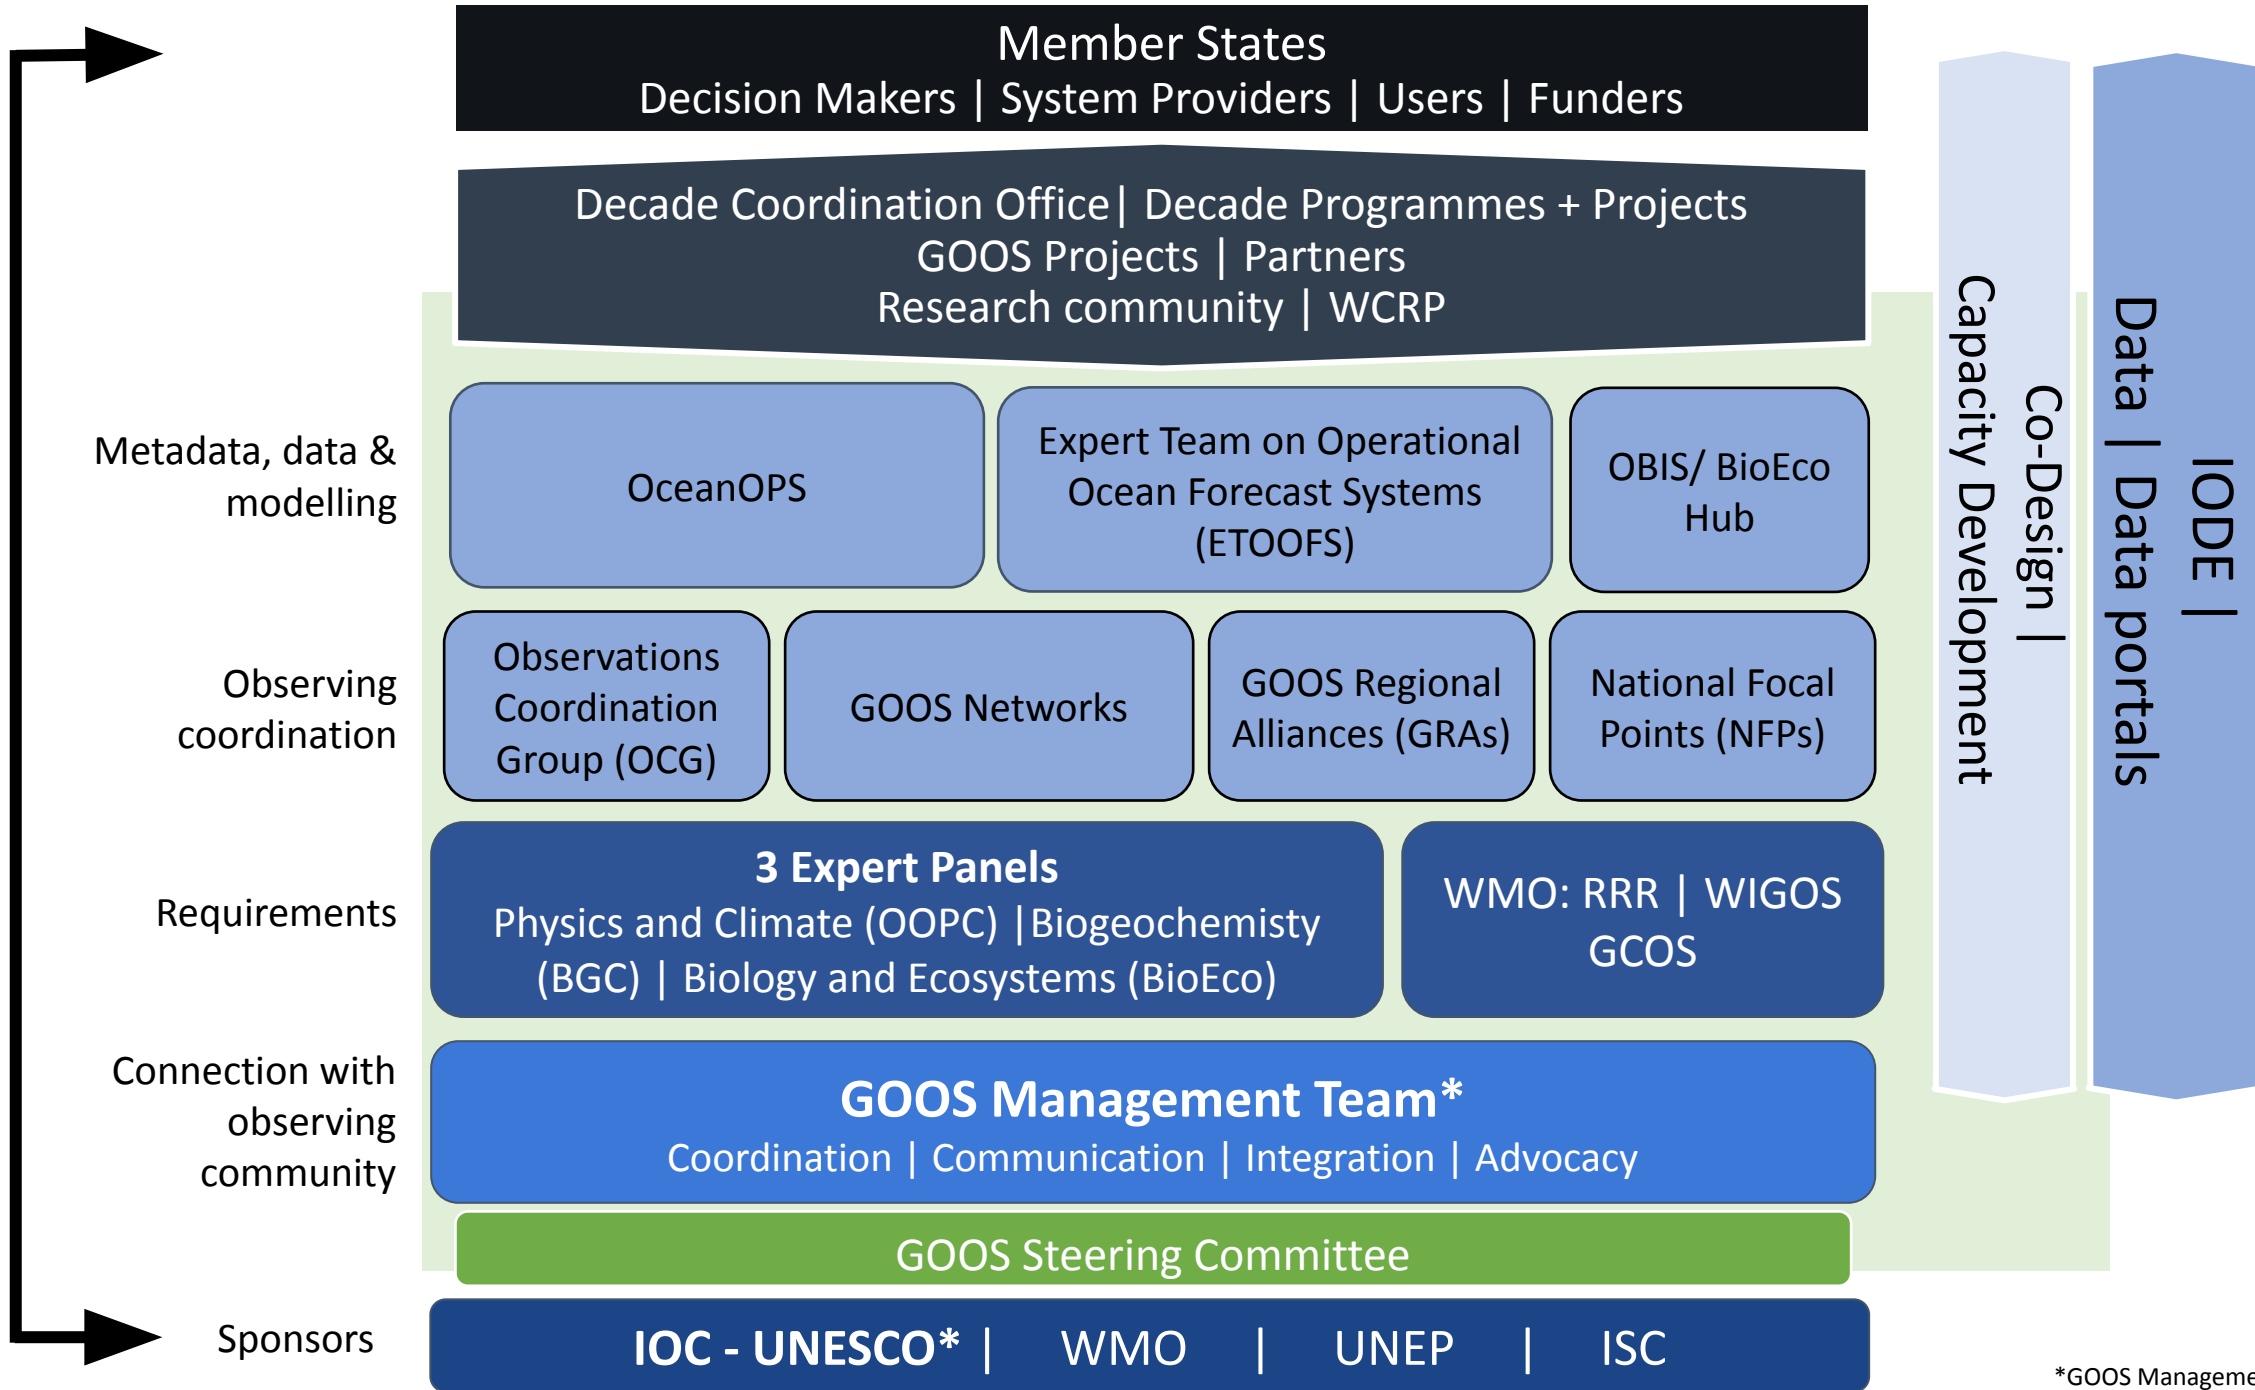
Member States
Decision Makers | System Providers | Users | Funders

Decade Coordination Office| Decade Programmes + Projects
GOOS Projects | Partners
Research community | WCRP

Metadata, data & modelling

OceanOPS

Expert Team on Operational Ocean Forecast Systems (ETOOFS)

OBIS/ BioEco Hub

Observing coordination

Observations Coordination Group (OCG)

GOOS Networks

GOOS Regional Alliances (GRAs)

National Focal Points (NFPs)

Requirements

**3 Expert Panels**
Physics and Climate (OOPC) |Biogeochemisty (BGC) | Biology and Ecosystems (BioEco)

WMO: RRR | WIGOS
GCOS

Connection with observing community

**GOOS Management Team***
Coordination | Communication | Integration | Advocacy

GOOS Steering Committee

Sponsors

**IOC - UNESCO*** | WMO | UNEP | ISC

Capacity Development

Co-Design |

Data | Data portals

IODE |

*GOOS Manageme